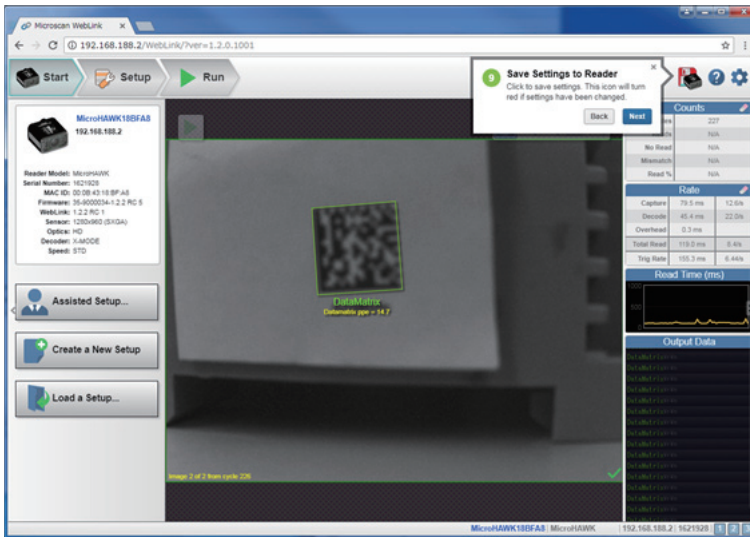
Microscan WebLink ×

192.168.188.2/WebLink/?ver=1.2.0.1001

Start Setup Run

MicroHAWK18BFA8
192.168.188.2

Reader Model: MicroHAWK
Serial Number: 1621928
MAC ID: 00:0B:43:18:BF:A8
Firmware: 35-9000034-1.2.2 RC 5
WebLink: 1.2.2 RC 1
Sensor: 1280x960 (SXGA)
Optics: HD
Decoder: X-MODE
Speed: STD

Assisted Setup...

Create a New Setup

Load a Setup...

9 Save Settings to Reader
Click to save settings. This icon will turn red if settings have been changed.
Back Next

Counts
227
N/A
No Read N/A
Mismatch N/A
Read % N/A

Rate
Capture 79.5 ms 12.6/s
Decode 45.4 ms 22.0/s
Overhead 0.3 ms
Total Read 119.0 ms 8.4/s
Trig Rate 155.3 ms 6.44/s

Read Time (ms)

Output Data

DataMatrix
Datamatrix ppe = 14.7

Image 2 of 2 from cycle 226

MicroHAWK18BFA8 | MicroHAWK | 192.168.188.2 | 1621928